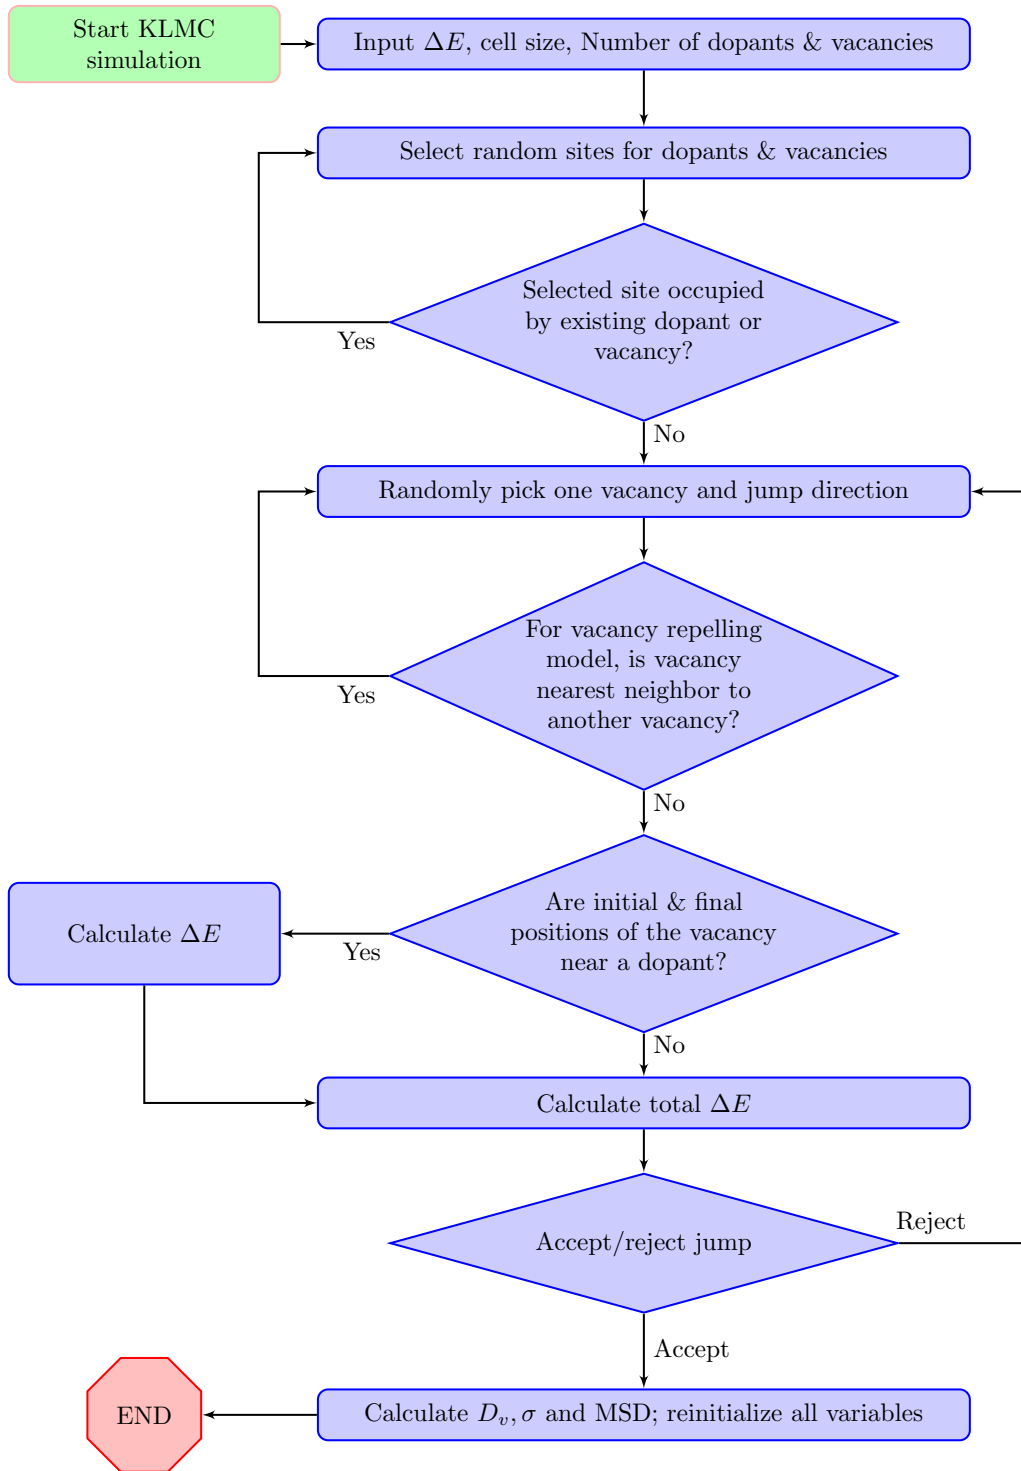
Start KLMC simulation

Input $\Delta E$, cell size, Number of dopants & vacancies

Select random sites for dopants & vacancies

Selected site occupied by existing dopant or vacancy?

Yes

No

Randomly pick one vacancy and jump direction

For vacancy repelling model, is vacancy nearest neighbor to another vacancy?

Yes

No

Calculate $\Delta E$

Yes

Are initial & final positions of the vacancy near a dopant?

No

Calculate total $\Delta E$

Accept/reject jump

Reject

Accept

END

Calculate $D_v, \sigma$ and MSD; reinitialize all variables